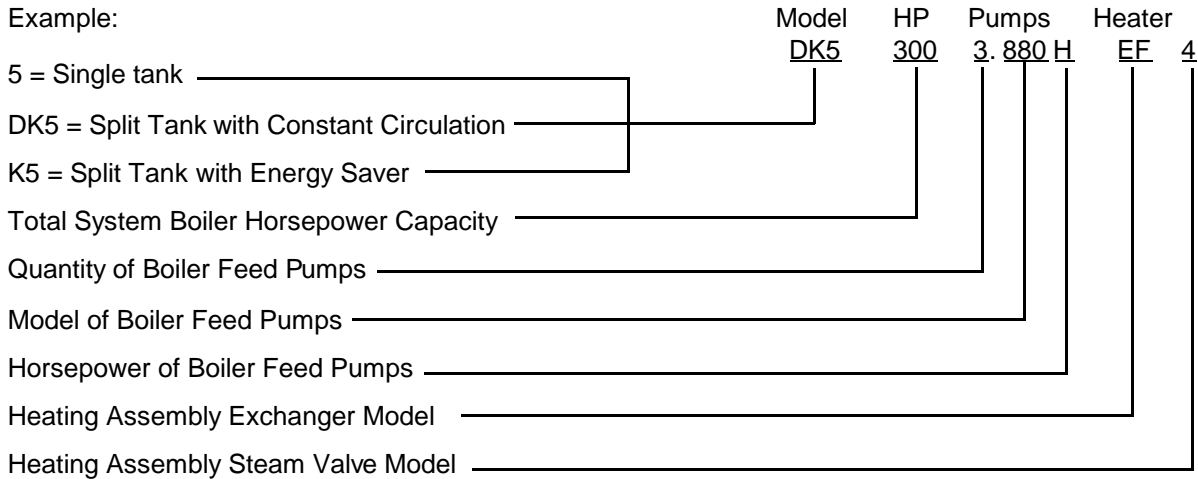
Example:

| Model | HP | Pumps | Heater |
|---|---|---|---|
| DK5 | 300 | 3. 880 H | EF 4 |

5 = Single tank

DK5 = Split Tank with Constant Circulation

K5 = Split Tank with Energy Saver

Total System Boiler Horsepower Capacity

Quantity of Boiler Feed Pumps

Model of Boiler Feed Pumps

Horsepower of Boiler Feed Pumps

Heating Assembly Exchanger Model

Heating Assembly Steam Valve Model